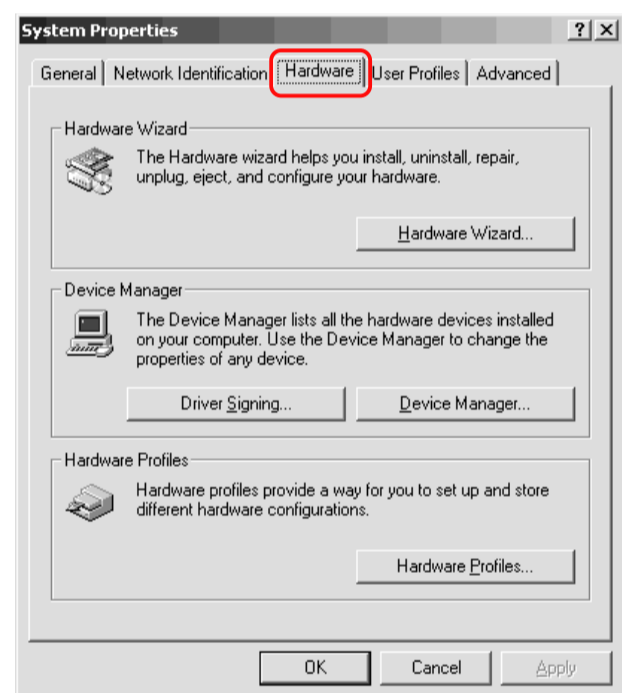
System Properties

?

X

General | Network Identification | Hardware | User Profiles | Advanced

Hardware Wizard

The Hardware wizard helps you install, uninstall, repair, unplug, eject, and configure your hardware.

Hardware Wizard...

Device Manager

The Device Manager lists all the hardware devices installed on your computer. Use the Device Manager to change the properties of any device.

Driver Signing...

Device Manager...

Hardware Profiles

Hardware profiles provide a way for you to set up and store different hardware configurations.

Hardware Profiles...

OK

Cancel

Apply